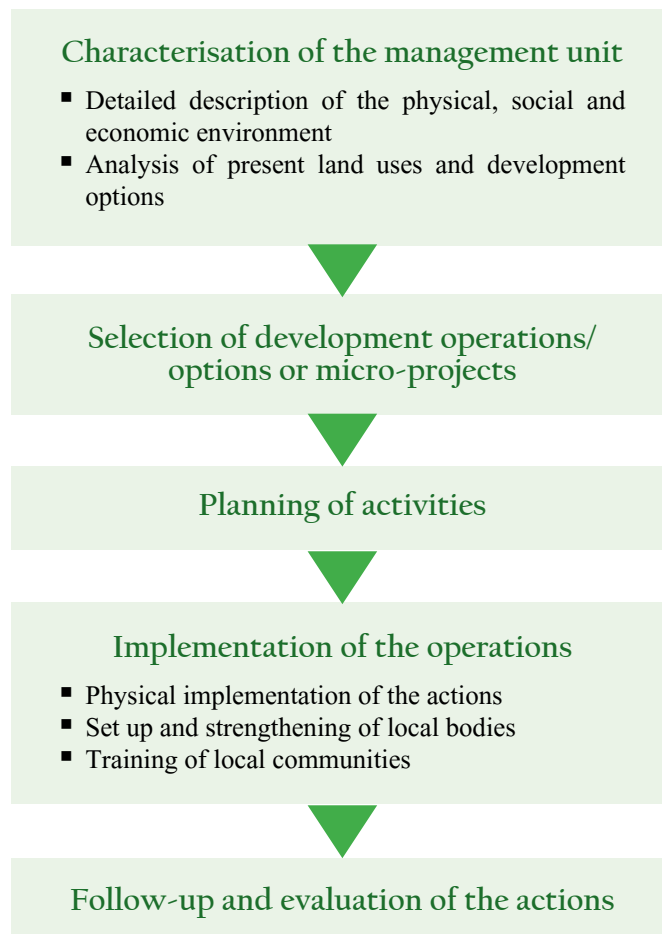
Characterisation of the management unit

- Detailed description of the physical, social and economic environment
- Analysis of present land uses and development options

Selection of development operations/ options or micro-projects

Planning of activities

Implementation of the operations

- Physical implementation of the actions
- Set up and strengthening of local bodies
- Training of local communities

Follow-up and evaluation of the actions